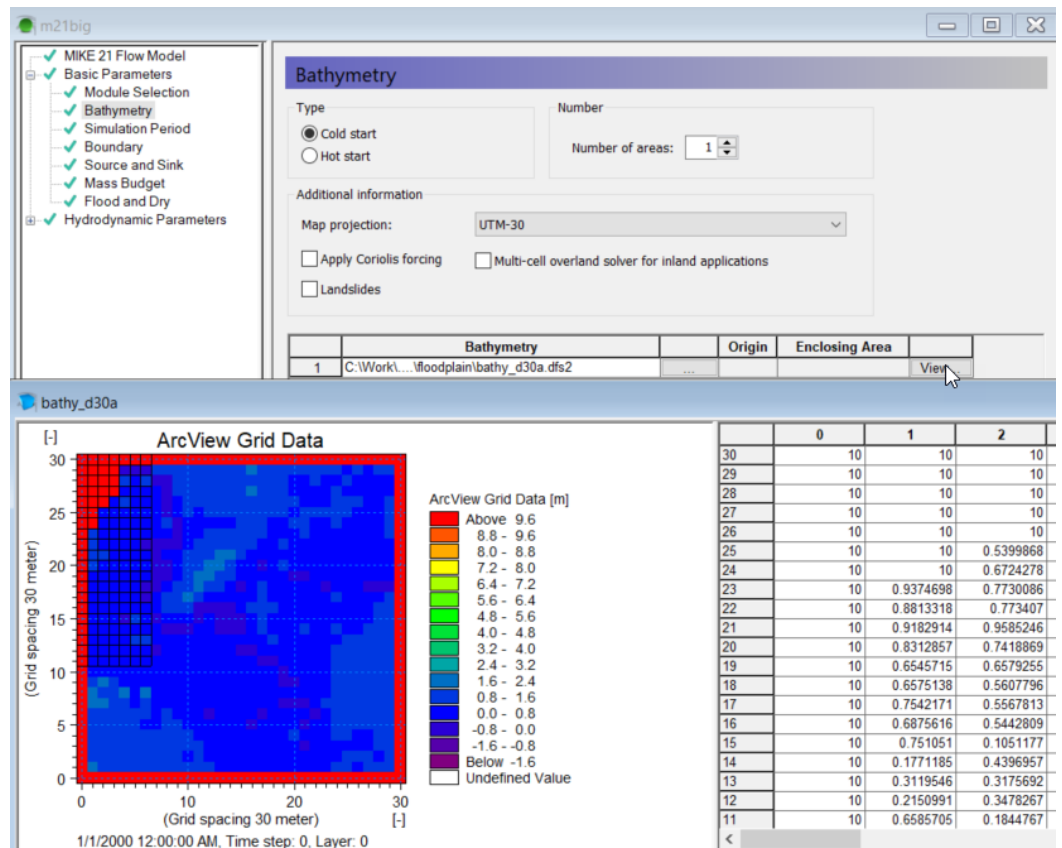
m21big

MIKE 21 Flow Model
Basic Parameters
Module Selection
Bathymetry
Simulation Period
Boundary
Source and Sink
Mass Budget
Flood and Dry
Hydrodynamic Parameters

Bathymetry

Type
Cold start
Hot start

Number
Number of areas: 1

Additional information
Map projection: UTM-30
Apply Coriolis forcing
Multi-cell overland solver for inland applications
Landslides

| | Bathymetry | | Origin | Enclosing Area | |
|---|---|---|---|---|---|
| 1 | C:\Work\....\floodplain\bathy_d30a.dfs2 | ... | | | View |

bathy_d30a

ArcView Grid Data
[-]
30
25
20
15
10
5
0
(Grid spacing 30 meter)
0 10 20 30
(Grid spacing 30 meter) [-]
1/1/2000 12:00:00 AM, Time step: 0, Layer: 0

ArcView Grid Data [m]
Above 9.6
8.8 - 9.6
8.0 - 8.8
7.2 - 8.0
6.4 - 7.2
5.6 - 6.4
4.8 - 5.6
4.0 - 4.8
3.2 - 4.0
2.4 - 3.2
1.6 - 2.4
0.8 - 1.6
0.0 - 0.8
-0.8 - 0.0
-1.6 - -0.8
Below -1.6
Undefined Value

| | 0 | 1 | 2 |
|---|---|---|---|
| 30 | 10 | 10 | 10 |
| 29 | 10 | 10 | 10 |
| 28 | 10 | 10 | 10 |
| 27 | 10 | 10 | 10 |
| 26 | 10 | 10 | 10 |
| 25 | 10 | 10 | 0.5399868 |
| 24 | 10 | 10 | 0.6724278 |
| 23 | 10 | 0.9374698 | 0.7730086 |
| 22 | 10 | 0.8813318 | 0.773407 |
| 21 | 10 | 0.9182914 | 0.9585246 |
| 20 | 10 | 0.8312857 | 0.7418869 |
| 19 | 10 | 0.6545715 | 0.6579255 |
| 18 | 10 | 0.6575138 | 0.5607796 |
| 17 | 10 | 0.7542171 | 0.5567813 |
| 16 | 10 | 0.6875616 | 0.5442809 |
| 15 | 10 | 0.751051 | 0.1051177 |
| 14 | 10 | 0.1771185 | 0.4396957 |
| 13 | 10 | 0.3119546 | 0.3175692 |
| 12 | 10 | 0.2150991 | 0.3478267 |
| 11 | 10 | 0.6585705 | 0.1844767 |